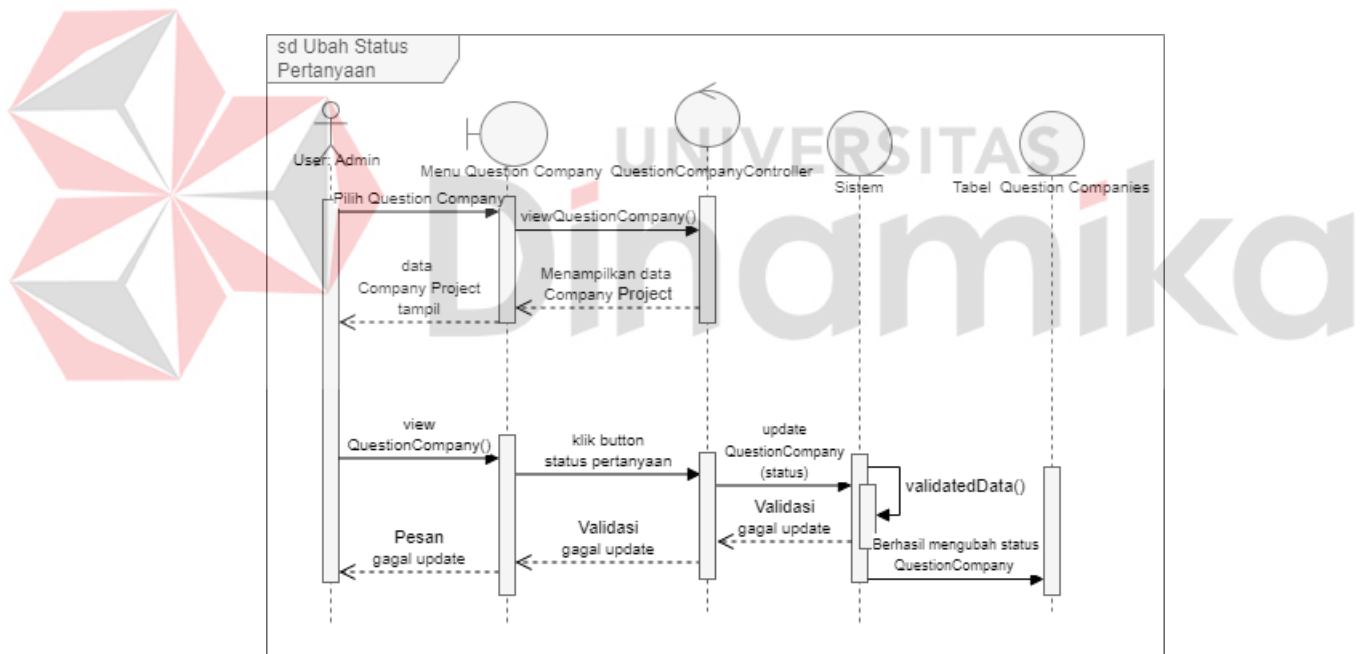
sd Ubah Status Pertanyaan

UNIVERSITAS
Dinamika

User: Admin

Menu Question Company

QuestionCompanyController

Sistem

Tabel Question Companies

Pilih Question Company

viewQuestionCompany()

data Company Project tampil

Menampilkan data Company Project

view QuestionCompany()

klik button status pertanyaan

update QuestionCompany (status)

validatedData()

Validasi gagal update

Berhasil mengubah status QuestionCompany

Validasi gagal update

Pesan gagal update